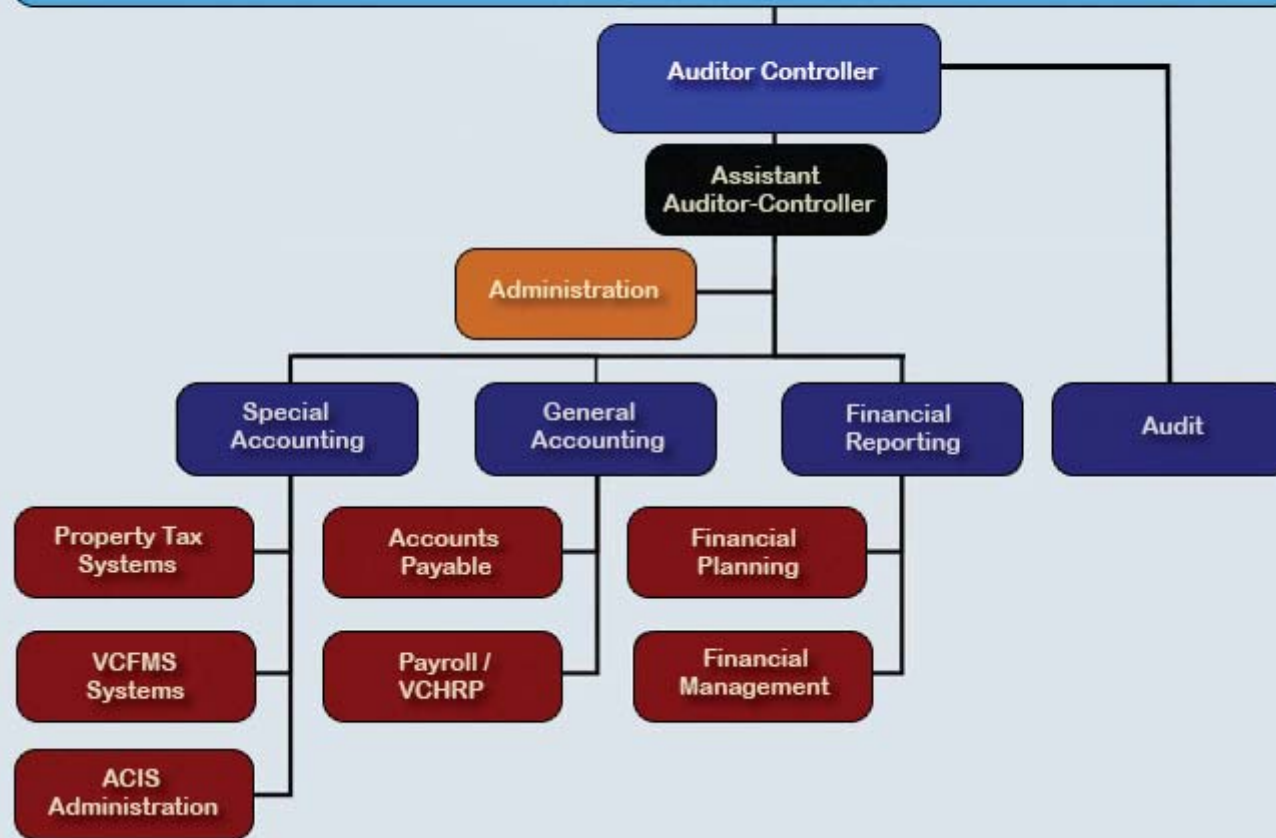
Auditor Controller

Assistant Auditor-Controller

Administration

Special Accounting

General Accounting

Financial Reporting

Audit

Property Tax Systems

VCFMS Systems

ACIS Administration

Accounts Payable

Payroll / VCHRP

Financial Planning

Financial Management